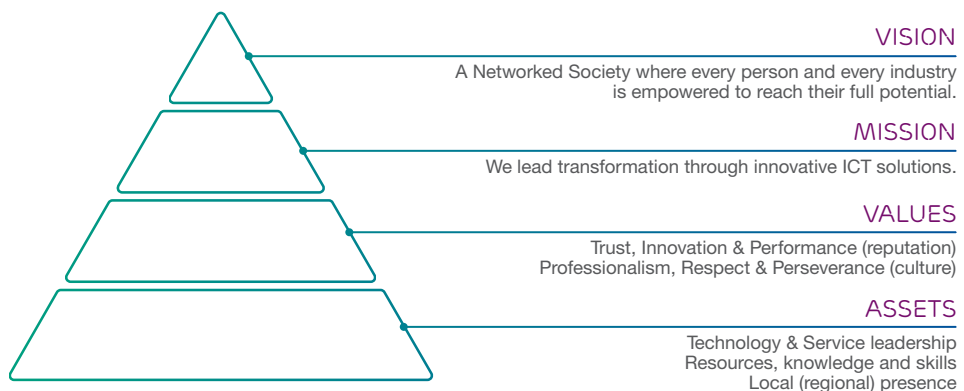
VISION

A Networked Society where every person and every industry is empowered to reach their full potential.

MISSION

We lead transformation through innovative ICT solutions.

VALUES

Trust, Innovation & Performance (reputation)
Professionalism, Respect & Perseverance (culture)

ASSETS

Technology & Service leadership
Resources, knowledge and skills
Local (regional) presence